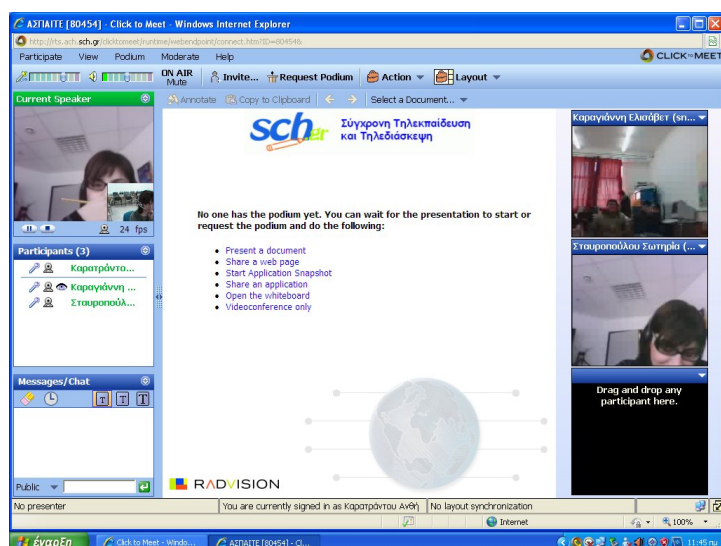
ΑΣΠΑΙΤΕ [80454] - Click to Meet - Windows Internet Explorer

http://rts.ach.sch.gr/clicktomeet/runtime/webendpoint/connect.htm?ID=80454

Participate View Podium Moderate Help

CLICK to MEET

ON AIR Mute

Invite... Request Podium Action Layout

Current Speaker

24 fps

Participants (3)

Καρατράντο...

Καραγιάννη ...

Σταυροπούλ...

Messages/Chat

T T T

Public

Annotate Copy to Clipboard Select a Document...

sch Σύγχρονη Τηλεκπαίδευση και Τηλεδιάσκεψη

No one has the podium yet. You can wait for the presentation to start or request the podium and do the following:

- Present a document
- Share a web page
- Start Application Snapshot
- Share an application
- Open the whiteboard
- Videoconference only

RADVISION

Καραγιάννη Ελισάβετ (sn...

Σταυροπούλου Σωτηρία (...

Drag and drop any participant here.

No presenter | You are currently signed in as Καρατράντου Ανθή | No layout synchronization

Internet 100%

έναρξη Click to Meet - Windo... ΑΣΠΑΙΤΕ [80454] - Cl... 11:45 πμ